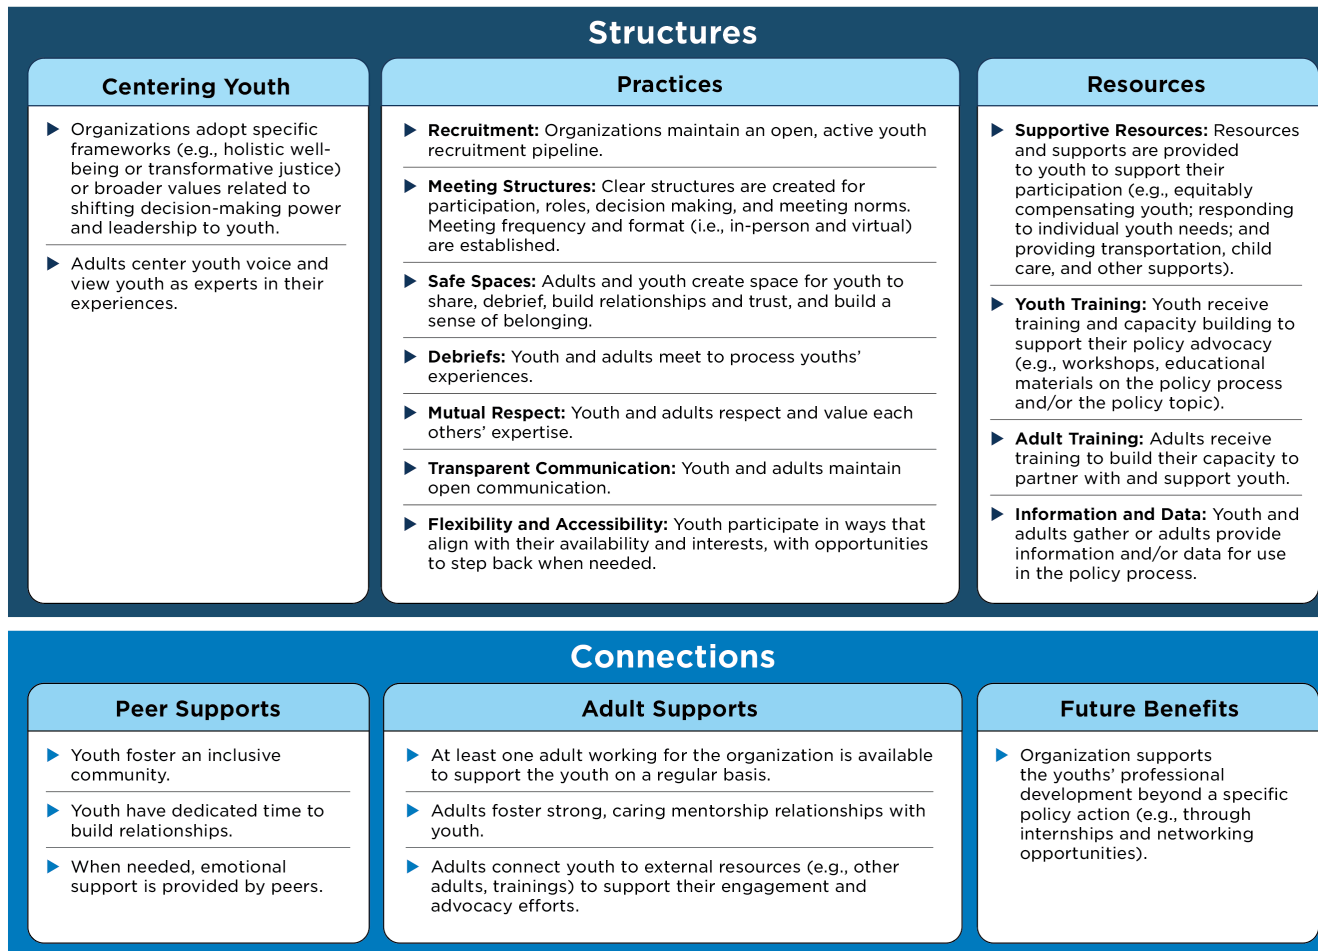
Structures

Centering Youth

Organizations adopt specific frameworks (e.g., holistic well-being or transformative justice) or broader values related to shifting decision-making power and leadership to youth.

Adults center youth voice and view youth as experts in their experiences.

Practices

**Recruitment:** Organizations maintain an open, active youth recruitment pipeline.

**Meeting Structures:** Clear structures are created for participation, roles, decision making, and meeting norms. Meeting frequency and format (i.e., in-person and virtual) are established.

**Safe Spaces:** Adults and youth create space for youth to share, debrief, build relationships and trust, and build a sense of belonging.

**Debriefs:** Youth and adults meet to process youths' experiences.

**Mutual Respect:** Youth and adults respect and value each others' expertise.

**Transparent Communication:** Youth and adults maintain open communication.

**Flexibility and Accessibility:** Youth participate in ways that align with their availability and interests, with opportunities to step back when needed.

Resources

**Supportive Resources:** Resources and supports are provided to youth to support their participation (e.g., equitably compensating youth; responding to individual youth needs; and providing transportation, child care, and other supports).

**Youth Training:** Youth receive training and capacity building to support their policy advocacy (e.g., workshops, educational materials on the policy process and/or the policy topic).

**Adult Training:** Adults receive training to build their capacity to partner with and support youth.

**Information and Data:** Youth and adults gather or adults provide information and/or data for use in the policy process.

Connections

Peer Supports

Youth foster an inclusive community.

Youth have dedicated time to build relationships.

When needed, emotional support is provided by peers.

Adult Supports

At least one adult working for the organization is available to support the youth on a regular basis.

Adults foster strong, caring mentorship relationships with youth.

Adults connect youth to external resources (e.g., other adults, trainings) to support their engagement and advocacy efforts.

Future Benefits

Organization supports the youths' professional development beyond a specific policy action (e.g., through internships and networking opportunities).